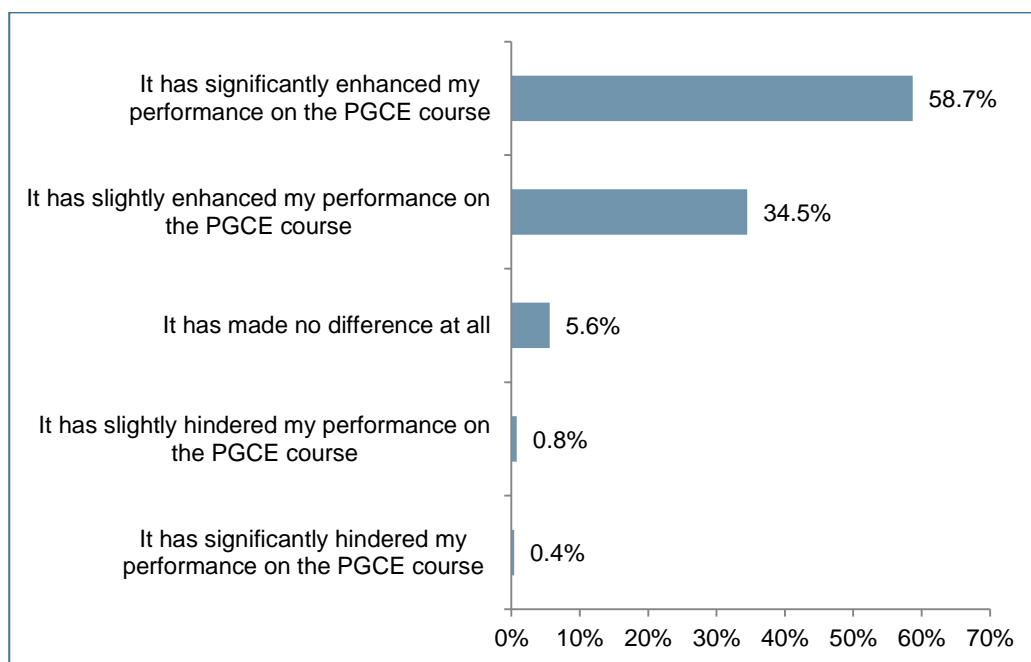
It has significantly enhanced my performance on the PGCE course
58.7%

It has slightly enhanced my performance on the PGCE course
34.5%

It has made no difference at all
5.6%

It has slightly hindered my performance on the PGCE course
0.8%

It has significantly hindered my performance on the PGCE course
0.4%

0% 10% 20% 30% 40% 50% 60% 70%